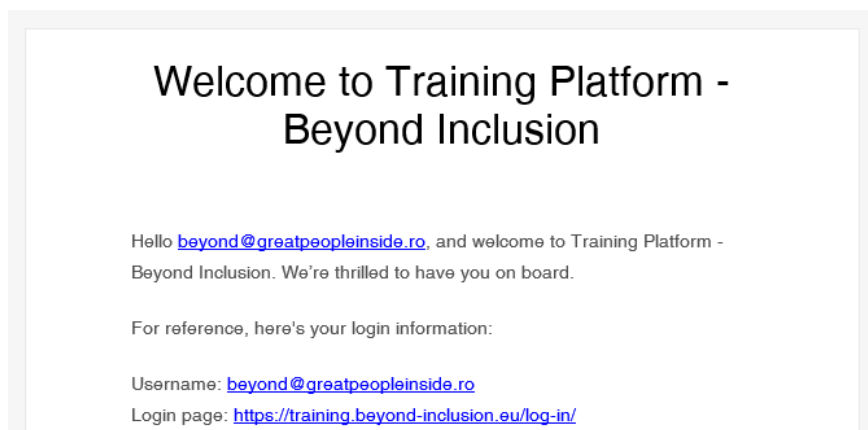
Welcome to Training Platform - Beyond Inclusion

Hello beyond@greatpeopleinside.ro, and welcome to Training Platform - Beyond Inclusion. We’re thrilled to have you on board.

For reference, here's your login information:

Username: beyond@greatpeopleinside.ro
Login page: https://training.beyond-inclusion.eu/log-in/